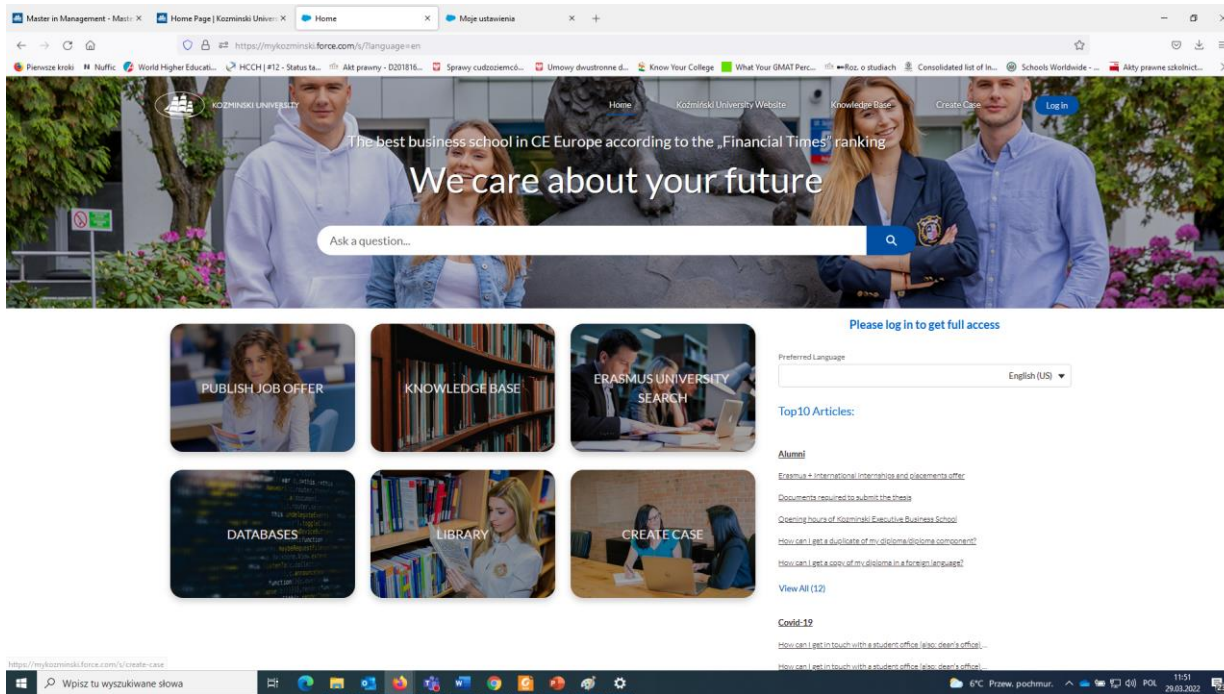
Master in Management - Maste × | Home Page | Kozminski Univer × | Home × | Moje ustawienia × +

https://mykozminski.force.com/s/?language=en

Pierwsze kroki | Nuffic | World Higher Educati... | HCCH | #12 - Status ta... | Akt prawny - D201816... | Sprawy cudzoziemcó... | Umowy dwustronne d... | Know Your College | What Your GMAT Perc... | Roz. o studiach | Consolidated list of In... | Schools Worldwide - ... | Akty prawne szkolnict...

KOZMINSKI UNIVERSITY

Home | Koźmiński University Website | Knowledge Base | Create Case | Log In

The best business school in CE Europe according to the „Financial Times" ranking

We care about your future

Ask a question...

PUBLISH JOB OFFER

KNOWLEDGE BASE

ERASMUS UNIVERSITY SEARCH

DATABASES

LIBRARY

CREATE CASE

Please log in to get full access

Preferred Language

English (US)

Top10 Articles:

Alumni

Erasmus + International internships and placements offer

Documents required to submit the thesis

Opening hours of Kozminski Executive Business School

How can I get a duplicate of my diploma/diploma component?

How can I get a copy of my diploma in a foreign language?

View All (12)

Covid-19

How can I get in touch with a student office (also: dean's office)...

How can I get in touch with a student office (also: dean's office)...

https://mykozminski.force.com/s/create-case

Wpisz tu wyszukiwane słowa

6°C Przew. pochmur. POL 11:51 29.03.2022